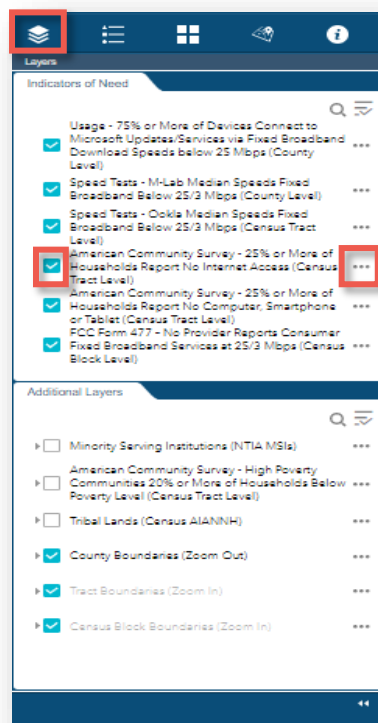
Layers

Indicators of Need

Usage - 75% or More of Devices Connect to Microsoft Updates/Services via Fixed Broadband Download Speeds below 25 Mbps (County Level) •••

Speed Tests - M-Lab Median Speeds Fixed Broadband Below 25/3 Mbps (County Level) •••

Speed Tests - Ookla Median Speeds Fixed Broadband Below 25/3 Mbps (Census Tract Level) •••

American Community Survey - 25% or More of Households Report No Internet Access (Census Tract Level) •••

American Community Survey - 25% or More of Households Report No Computer, Smartphone or Tablet (Census Tract Level) •••

FCC Form 477 - No Provider Reports Consumer Fixed Broadband Services at 25/3 Mbps (Census Block Level) •••

Additional Layers

Minority Serving Institutions (NTIA MSIs) •••

American Community Survey - High Poverty Communities 20% or More of Households Below Poverty Level (Census Tract Level) •••

Tribal Lands (Census AIANNH) •••

County Boundaries (Zoom Out) •••

Tract Boundaries (Zoom In) •••

Census Block Boundaries (Zoom In) •••